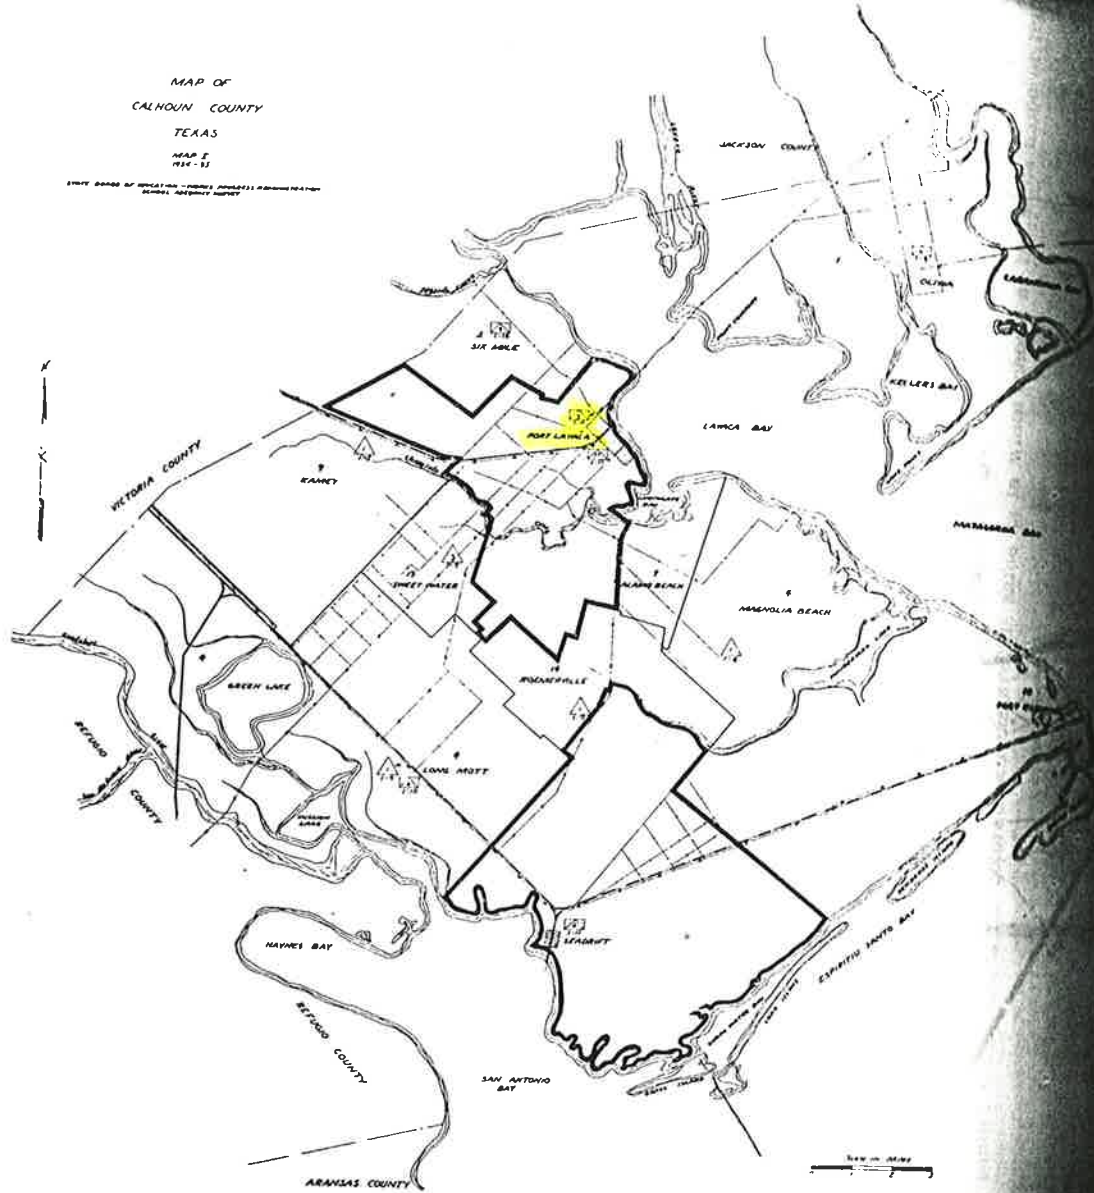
MAP OF
CALHOUN COUNTY
TEXAS
MAP I
1934 - 35

STATE BOARD OF EDUCATION - WORKS PROGRESS ADMINISTRATION
SCHOOL ADMINISTRATION SURVEY

JACKSON COUNTY
OLIVIA
KELLERS BAY
LAVACA BAY
SIX MILE
PORT LAVACA
VICTORIA COUNTY
KAMEY
MATAGORDA BAY
SWEET WATER
ALAMO BEACH
MAGNOLIA BEACH
GREEN LAKE
ROSSERVILLE
REFUGIO COUNTY
LONG MOTT
PORT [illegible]
HAYNES BAY
SEADRIFT
ESPIRITU SANTO BAY
REFUGIO COUNTY
SAN ANTONIO BAY
ARANSAS COUNTY
N
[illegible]